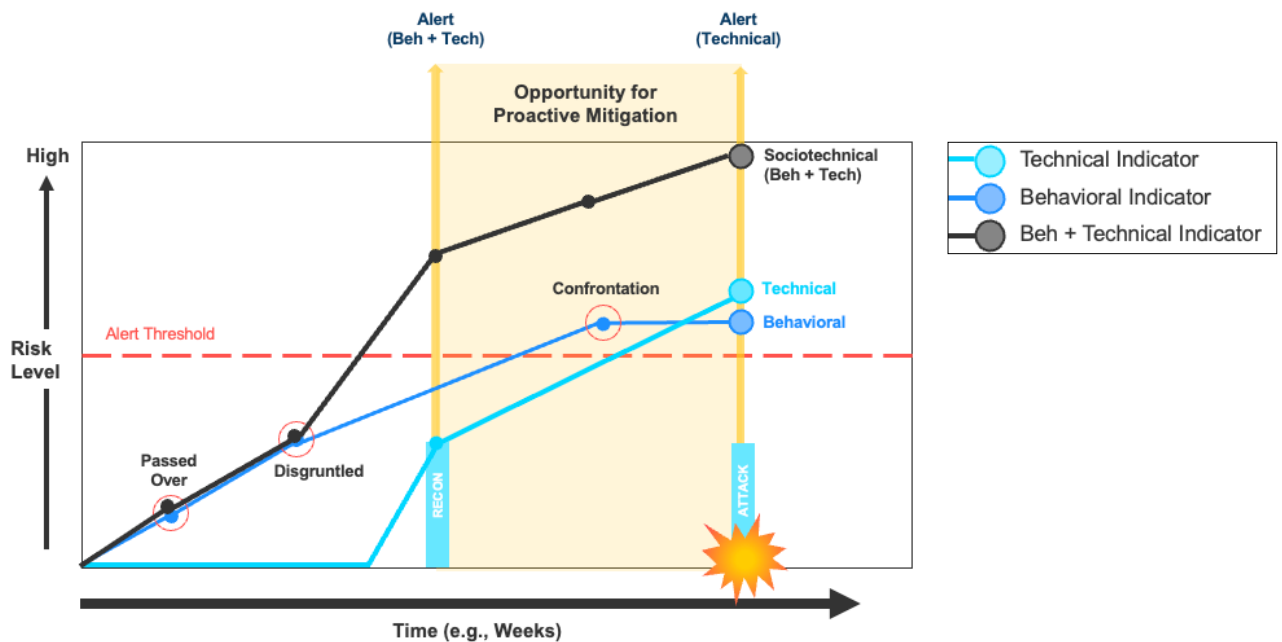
Alert (Beh + Tech)

Alert (Technical)

Opportunity for Proactive Mitigation

High

Risk Level

Sociotechnical (Beh + Tech)

Technical Indicator
Behavioral Indicator
Beh + Technical Indicator

Confrontation

Technical

Behavioral

Alert Threshold

Passed Over

Disgruntled

RECON

ATTACK

Time (e.g., Weeks)